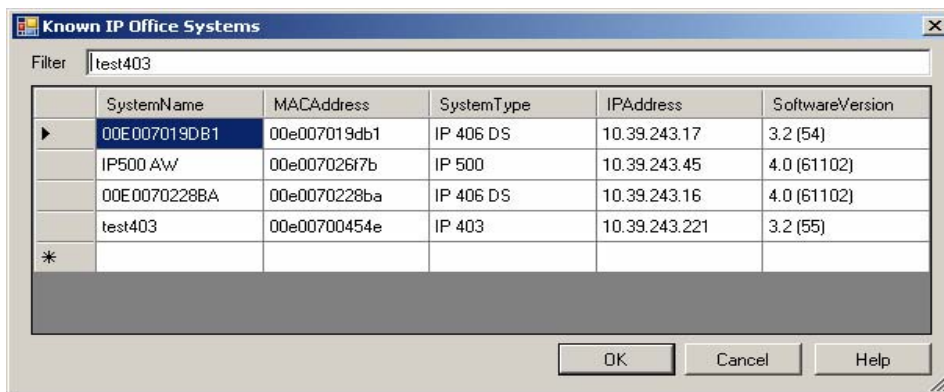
Known IP Office Systems

Filter test403

| | SystemName | MACAddress | SystemType | IPAddress | SoftwareVersion |
|---|---|---|---|---|---|
| ▶ | 00E007019DB1 | 00e007019db1 | IP 406 DS | 10.39.243.17 | 3.2 (54) |
| | IP500 AW | 00e007026f7b | IP 500 | 10.39.243.45 | 4.0 (61102) |
| | 00E0070228BA | 00e0070228ba | IP 406 DS | 10.39.243.16 | 4.0 (61102) |
| | test403 | 00e00700454e | IP 403 | 10.39.243.221 | 3.2 (55) |
| * | | | | | |

OK Cancel Help